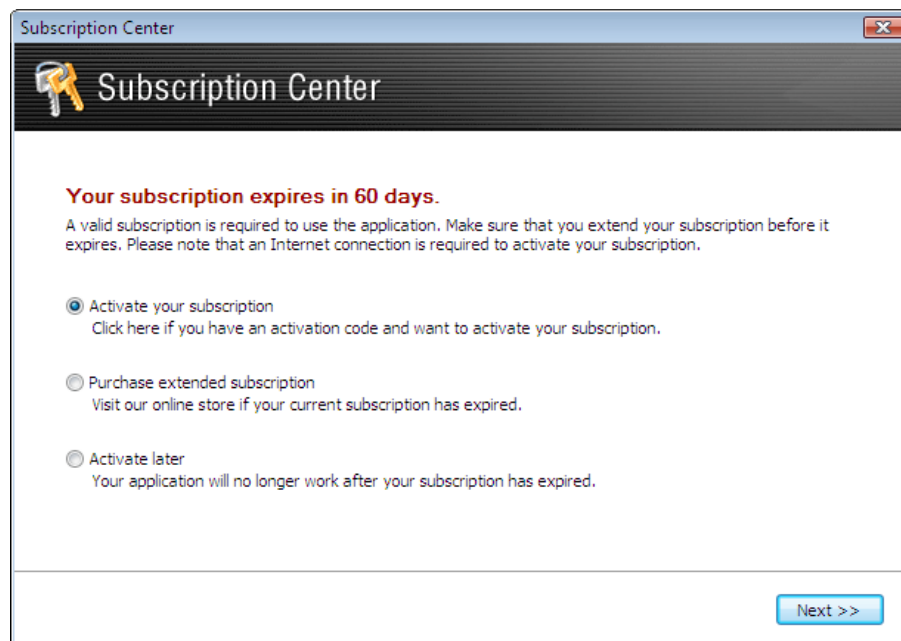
Subscription Center

Subscription Center

Your subscription expires in 60 days.

A valid subscription is required to use the application. Make sure that you extend your subscription before it expires. Please note that an Internet connection is required to activate your subscription.

Activate your subscription
Click here if you have an activation code and want to activate your subscription.

Purchase extended subscription
Visit our online store if your current subscription has expired.

Activate later
Your application will no longer work after your subscription has expired.

Next >>